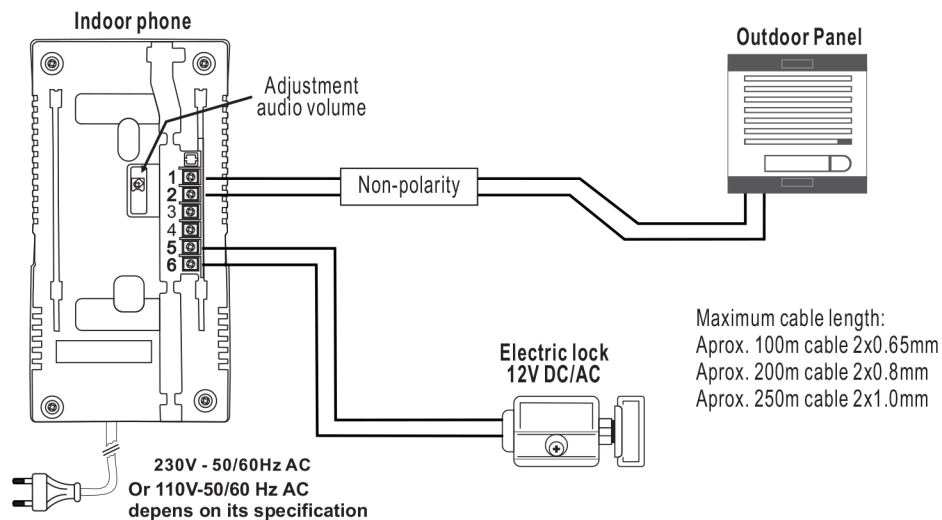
Indoor phone

Adjustment audio volume

1
2
3
4
5
6

Non-polarity

Outdoor Panel

Maximum cable length:
Aprox. 100m cable 2x0.65mm
Aprox. 200m cable 2x0.8mm
Aprox. 250m cable 2x1.0mm

Electric lock
12V DC/AC

230V - 50/60Hz AC
Or 110V-50/60 Hz AC
depens on its specification